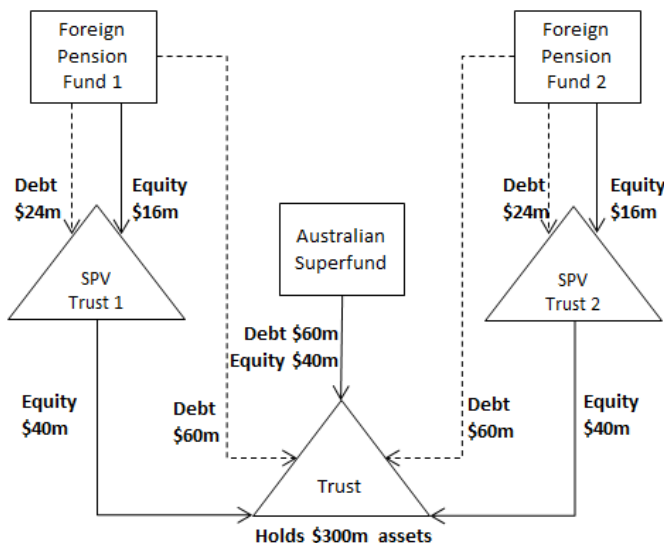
Foreign Pension Fund 1

Foreign Pension Fund 2

Debt $24m

Equity $16m

Debt $24m

Equity $16m

Australian Superfund

SPV Trust 1

SPV Trust 2

Debt $60m
Equity $40m

Equity $40m

Debt $60m

Debt $60m

Equity $40m

Trust

Holds $300m assets